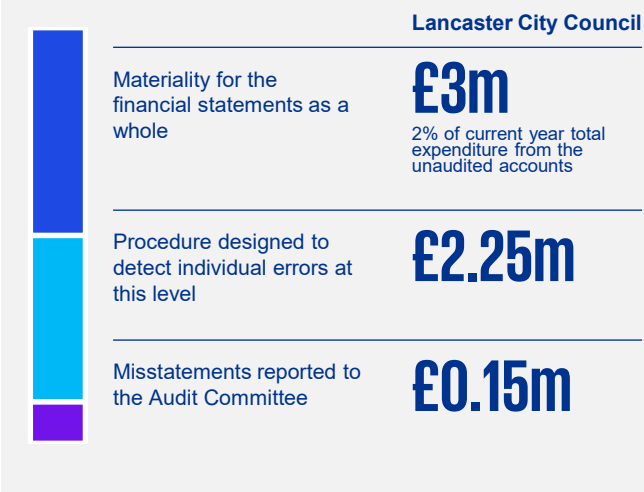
Lancaster City Council

Materiality for the financial statements as a whole

£3m

2% of current year total expenditure from the unaudited accounts

Procedure designed to detect individual errors at this level

£2.25m

Misstatements reported to the Audit Committee

£0.15m